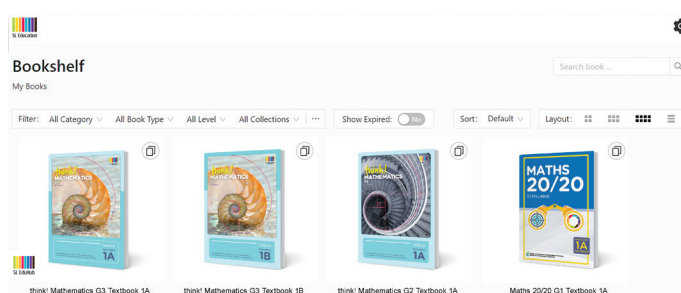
SI Education

Bookshelf

My Books

Search book ...

Filter: All Category All Book Type All Level All Collections ···

Show Expired: No

Sort: Default

Layout:

think! MATHEMATICS 1A

think! MATHEMATICS 1B

think! MATHEMATICS 1A

MATHS 20/20 1A

SI EduHub

think! Mathematics G3 Textbook 1A

think! Mathematics G3 Textbook 1B

think! Mathematics G2 Textbook 1A

Maths 20/20 G1 Textbook 1A